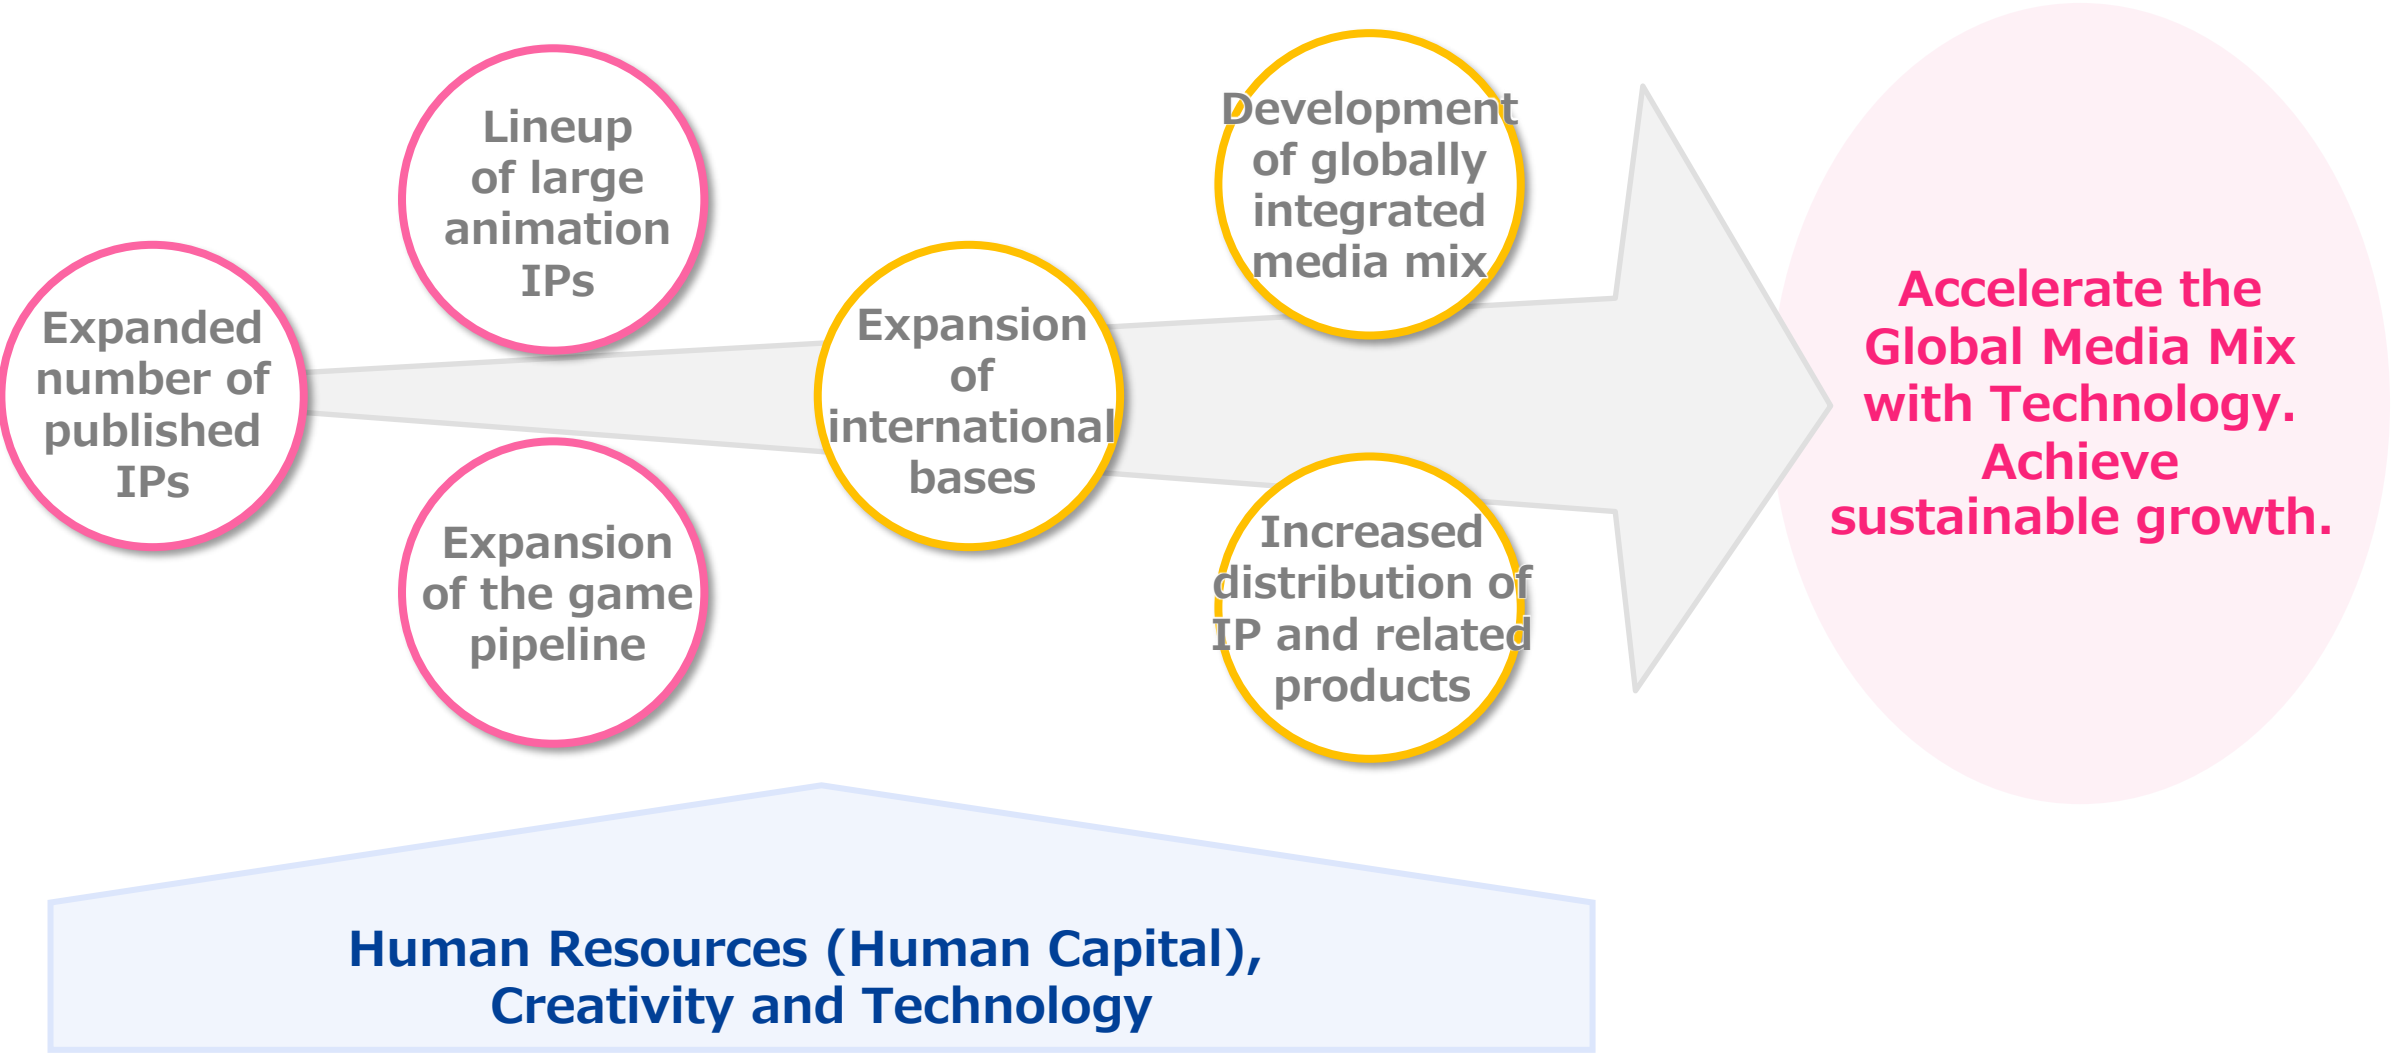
Expanded number of published IPs

Lineup of large animation IPs

Expansion of the game pipeline

Expansion of international bases

Development of globally integrated media mix

Increased distribution of IP and related products

Accelerate the Global Media Mix with Technology. Achieve sustainable growth.

Human Resources (Human Capital), Creativity and Technology